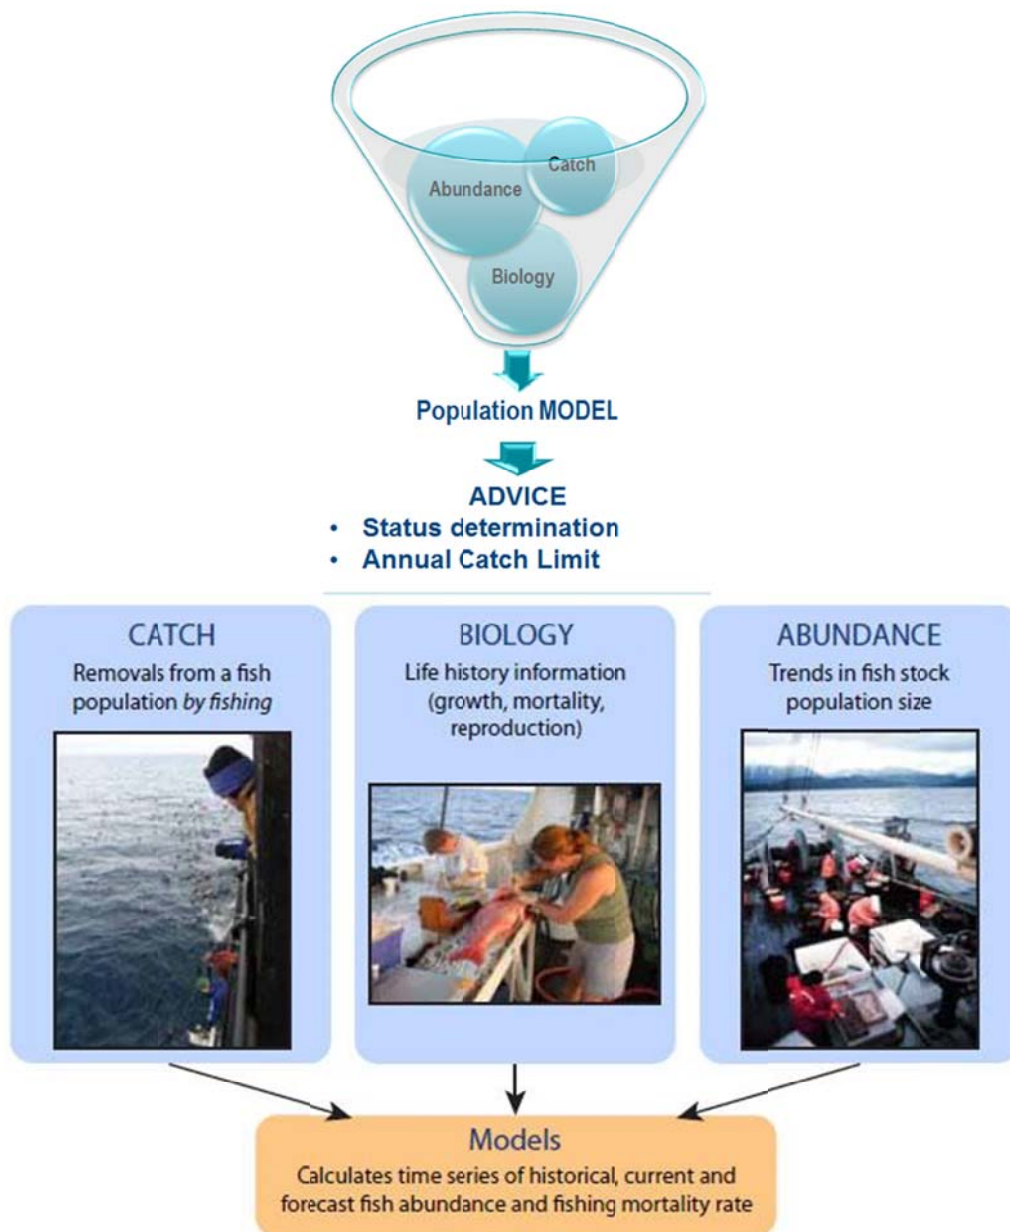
Abundance
Catch
Biology

Population MODEL

ADVICE
• Status determination
• Annual Catch Limit

CATCH
Removals from a fish population *by fishing*

BIOLOGY
Life history information (growth, mortality, reproduction)

ABUNDANCE
Trends in fish stock population size

Models
Calculates time series of historical, current and forecast fish abundance and fishing mortality rate